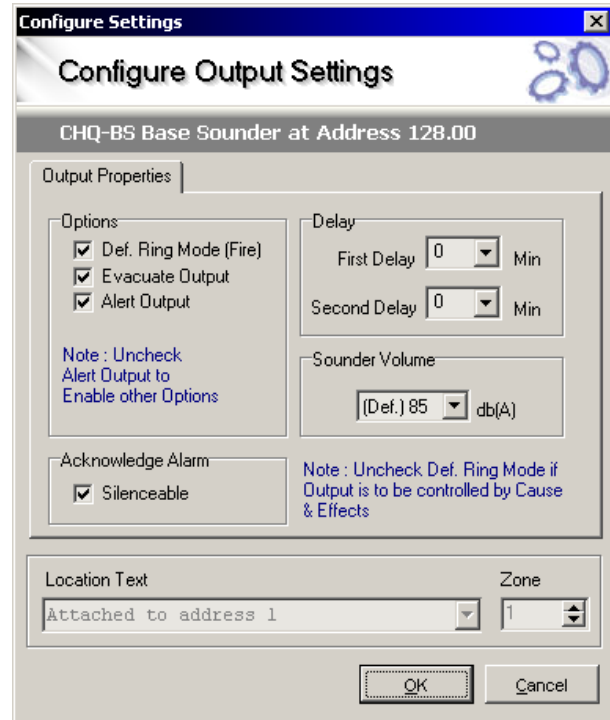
Configure Settings

Configure Output Settings

CHQ-BS Base Sounder at Address 128.00

Output Properties

Options
☑ Def. Ring Mode (Fire)
☑ Evacuate Output
☑ Alert Output

Note : Uncheck Alert Output to Enable other Options

Delay
First Delay 0 Min
Second Delay 0 Min

Sounder Volume
(Def.) 85 db(A)

Acknowledge Alarm
☑ Silenceable

Note : Uncheck Def. Ring Mode if Output is to be controlled by Cause & Effects

Location Text
Attached to address 1

Zone
1

OK
Cancel